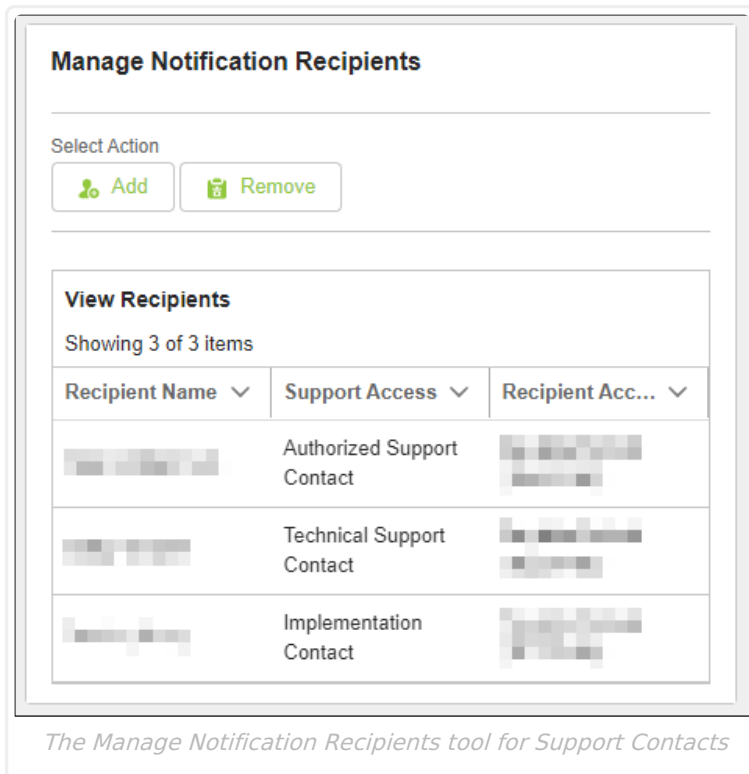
Manage Notification Recipients

Select Action

Add

Remove

View Recipients

Showing 3 of 3 items

| Recipient Name | Support Access | Recipient Acc... |
|---|---|---|
| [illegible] | Authorized Support Contact | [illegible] |
| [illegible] | Technical Support Contact | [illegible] |
| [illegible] | Implementation Contact | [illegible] |

The Manage Notification Recipients tool for Support Contacts